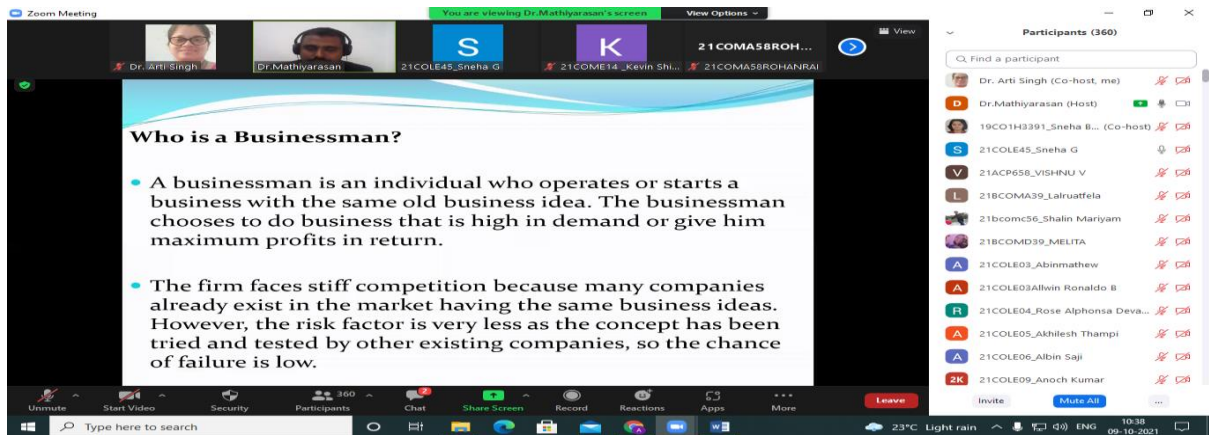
Zoom Meeting

You are viewing Dr.Mathiyarasan's screen

View Options

View

Dr. Arti Singh

Dr.Mathiyarasan

S

21COLE45_Sneha G

K

21COME14 _Kevin Shi...

21COMA58ROH...

21COMA58ROHANRAI

Who is a Businessman?

• A businessman is an individual who operates or starts a business with the same old business idea. The businessman chooses to do business that is high in demand or give him maximum profits in return.

• The firm faces stiff competition because many companies already exist in the market having the same business ideas. However, the risk factor is very less as the concept has been tried and tested by other existing companies, so the chance of failure is low.

Participants (360)

Find a participant

Dr. Arti Singh (Co-host, me)

D Dr.Mathiyarasan (Host)

19CO1H3391_Sneha B... (Co-host)

S 21COLE45_Sneha G

V 21ACP658_VISHNU V

L 21BCOMA39_Lalruatfela

21bcomc56_Shalin Mariyam

21BCOMD39_MELITA

A 21COLE03_Abinmathew

A 21COLE03Allwin Ronaldo B

R 21COLE04_Rose Alphonsa Deva...

A 21COLE05_Akhilesh Thampi

A 21COLE06_Albin Saji

2K 21COLE09_Anoch Kumar

Unmute

Start Video

Security

360

Participants

2

Chat

Share Screen

Record

Reactions

Apps

More

Leave

Invite

Mute All

...

Type here to search

23°C Light rain

ENG

10:38

09-10-2021